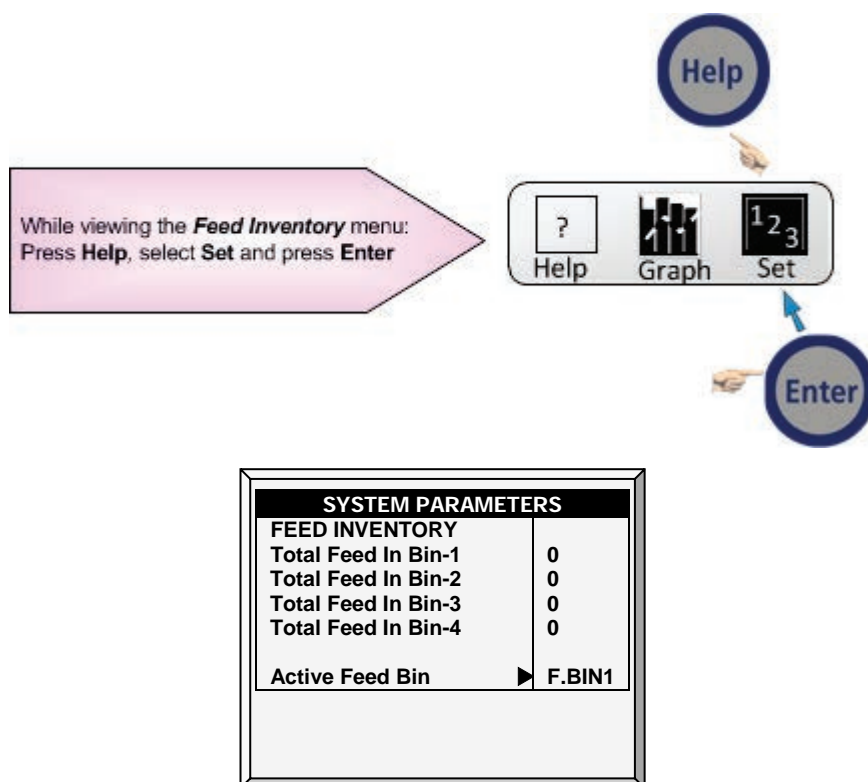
Help

While viewing the *Feed Inventory* menu: Press **Help**, select **Set** and press **Enter**

?
Help

Graph

$1_{2_3}$
Set

Enter

SYSTEM PARAMETERS

| FEED INVENTORY | |
|---|---|
| Total Feed In Bin-1 | 0 |
| Total Feed In Bin-2 | 0 |
| Total Feed In Bin-3 | 0 |
| Total Feed In Bin-4 | 0 |
| | |
| Active Feed Bin | F.BIN1 |